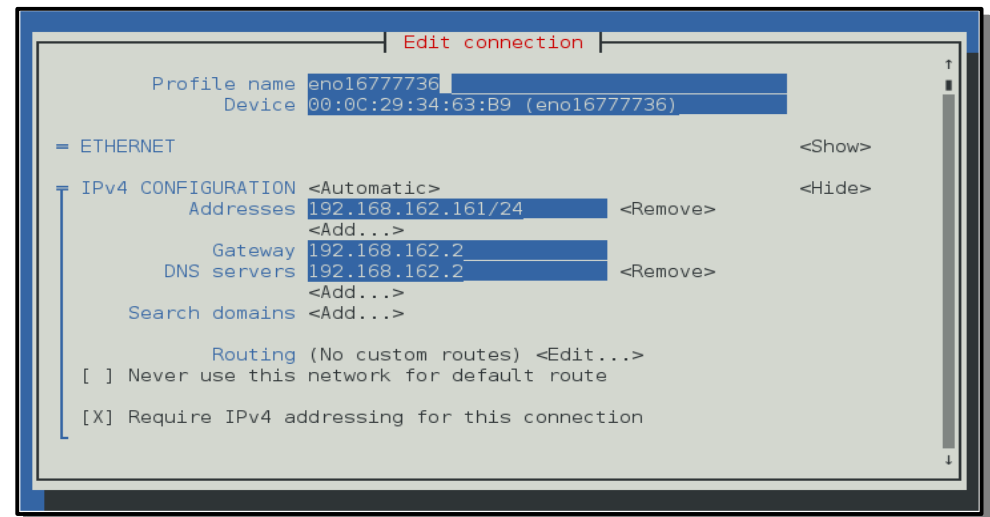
Edit connection

Profile name eno16777736
Device 00:0C:29:34:63:B9 (eno16777736)

= ETHERNET <Show>

╤ IPv4 CONFIGURATION <Automatic> <Hide>
Addresses 192.168.162.161/24 <Remove>
<Add...>
Gateway 192.168.162.2
DNS servers 192.168.162.2 <Remove>
<Add...>
Search domains <Add...>

Routing (No custom routes) <Edit...>
[ ] Never use this network for default route

[X] Require IPv4 addressing for this connection

↑
↓